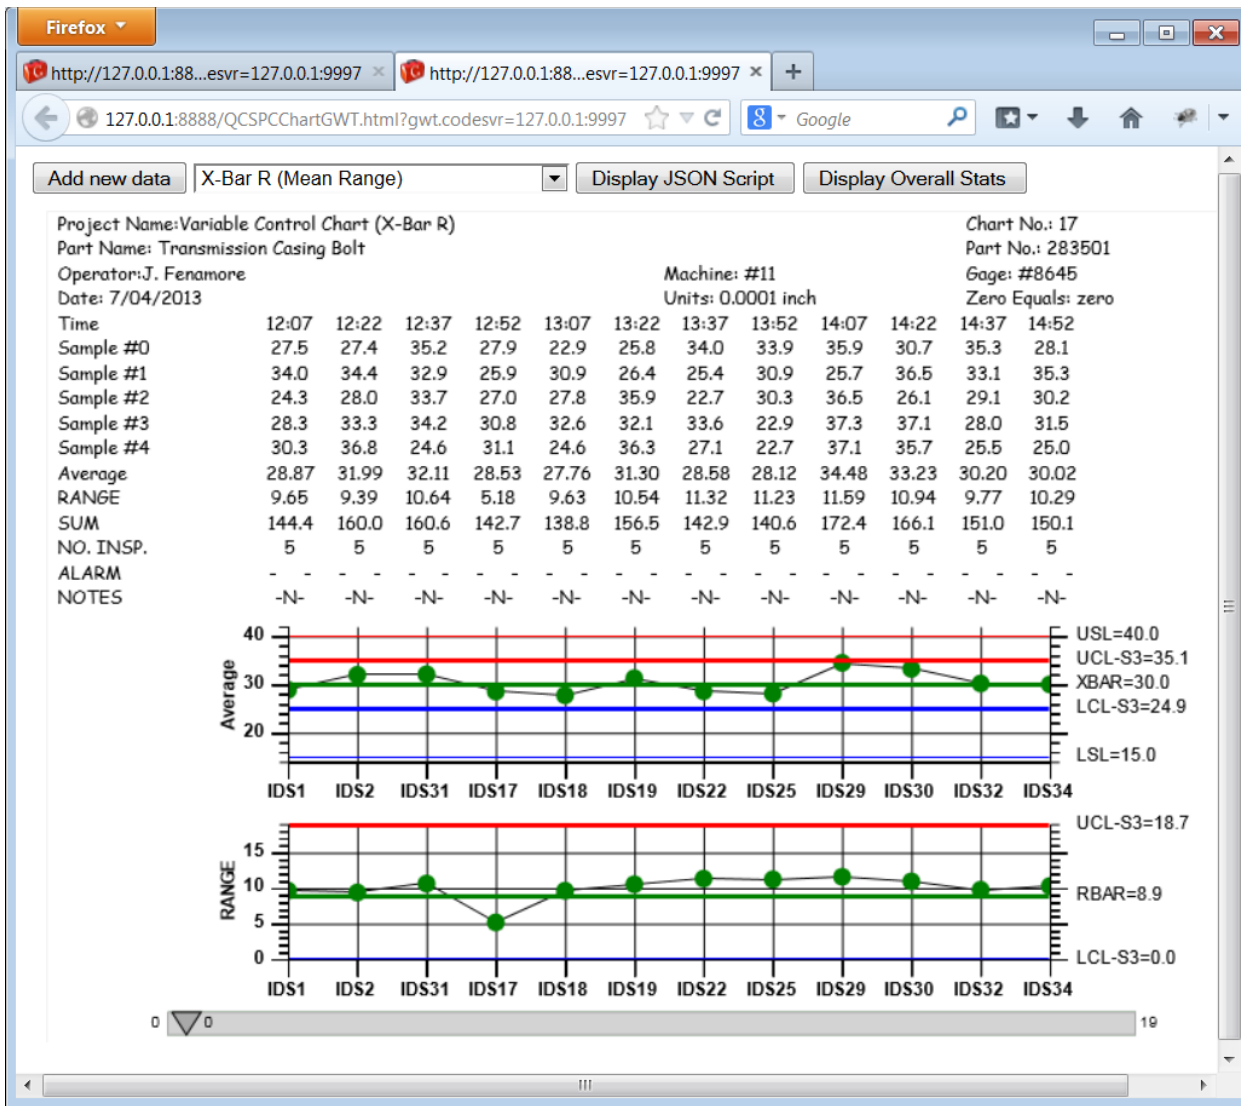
Firefox

http://127.0.0.1:88...esvr=127.0.0.1:9997 ×
http://127.0.0.1:88...esvr=127.0.0.1:9997 ×
+

127.0.0.1:8888/QCSPCChartGWT.html?gwt.codesvr=127.0.0.1:9997

Google

Add new data
X-Bar R (Mean Range)
Display JSON Script
Display Overall Stats

Project Name:Variable Control Chart (X-Bar R)
Chart No.: 17
Part Name: Transmission Casing Bolt
Part No.: 283501
Operator:J. Fenamore
Machine: #11
Gage: #8645
Date: 7/04/2013
Units: 0.0001 inch
Zero Equals: zero

| Time | 12:07 | 12:22 | 12:37 | 12:52 | 13:07 | 13:22 | 13:37 | 13:52 | 14:07 | 14:22 | 14:37 | 14:52 |
|---|---|---|---|---|---|---|---|---|---|---|---|---|
| Sample #0 | 27.5 | 27.4 | 35.2 | 27.9 | 22.9 | 25.8 | 34.0 | 33.9 | 35.9 | 30.7 | 35.3 | 28.1 |
| Sample #1 | 34.0 | 34.4 | 32.9 | 25.9 | 30.9 | 26.4 | 25.4 | 30.9 | 25.7 | 36.5 | 33.1 | 35.3 |
| Sample #2 | 24.3 | 28.0 | 33.7 | 27.0 | 27.8 | 35.9 | 22.7 | 30.3 | 36.5 | 26.1 | 29.1 | 30.2 |
| Sample #3 | 28.3 | 33.3 | 34.2 | 30.8 | 32.6 | 32.1 | 33.6 | 22.9 | 37.3 | 37.1 | 28.0 | 31.5 |
| Sample #4 | 30.3 | 36.8 | 24.6 | 31.1 | 24.6 | 36.3 | 27.1 | 22.7 | 37.1 | 35.7 | 25.5 | 25.0 |
| Average | 28.87 | 31.99 | 32.11 | 28.53 | 27.76 | 31.30 | 28.58 | 28.12 | 34.48 | 33.23 | 30.20 | 30.02 |
| RANGE | 9.65 | 9.39 | 10.64 | 5.18 | 9.63 | 10.54 | 11.32 | 11.23 | 11.59 | 10.94 | 9.77 | 10.29 |
| SUM | 144.4 | 160.0 | 160.6 | 142.7 | 138.8 | 156.5 | 142.9 | 140.6 | 172.4 | 166.1 | 151.0 | 150.1 |
| NO. INSP. | 5 | 5 | 5 | 5 | 5 | 5 | 5 | 5 | 5 | 5 | 5 | 5 |
| ALARM | - - | - - | - - | - - | - - | - - | - - | - - | - - | - - | - - | - - |
| NOTES | -N- | -N- | -N- | -N- | -N- | -N- | -N- | -N- | -N- | -N- | -N- | -N- |

40
30
20
Average
USL=40.0
UCL-S3=35.1
XBAR=30.0
LCL-S3=24.9
LSL=15.0
IDS1 IDS2 IDS31 IDS17 IDS18 IDS19 IDS22 IDS25 IDS29 IDS30 IDS32 IDS34

15
10
5
0
RANGE
UCL-S3=18.7
RBAR=8.9
LCL-S3=0.0
IDS1 IDS2 IDS31 IDS17 IDS18 IDS19 IDS22 IDS25 IDS29 IDS30 IDS32 IDS34

0 0 19